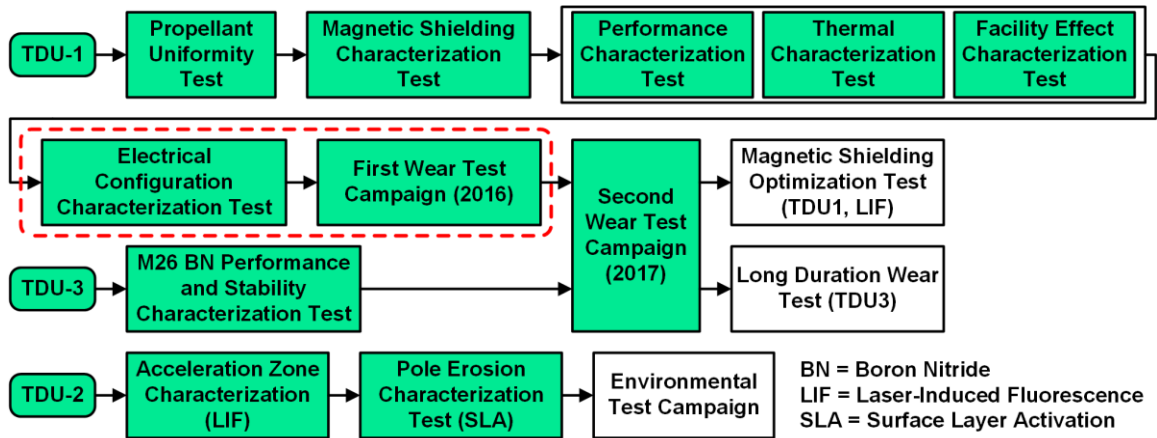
TDU-1

Propellant Uniformity Test

Magnetic Shielding Characterization Test

Performance Characterization Test

Thermal Characterization Test

Facility Effect Characterization Test

Electrical Configuration Characterization Test

First Wear Test Campaign (2016)

Second Wear Test Campaign (2017)

Magnetic Shielding Optimization Test (TDU1, LIF)

TDU-3

M26 BN Performance and Stability Characterization Test

Long Duration Wear Test (TDU3)

TDU-2

Acceleration Zone Characterization (LIF)

Pole Erosion Characterization Test (SLA)

Environmental Test Campaign

BN = Boron Nitride
LIF = Laser-Induced Fluorescence
SLA = Surface Layer Activation